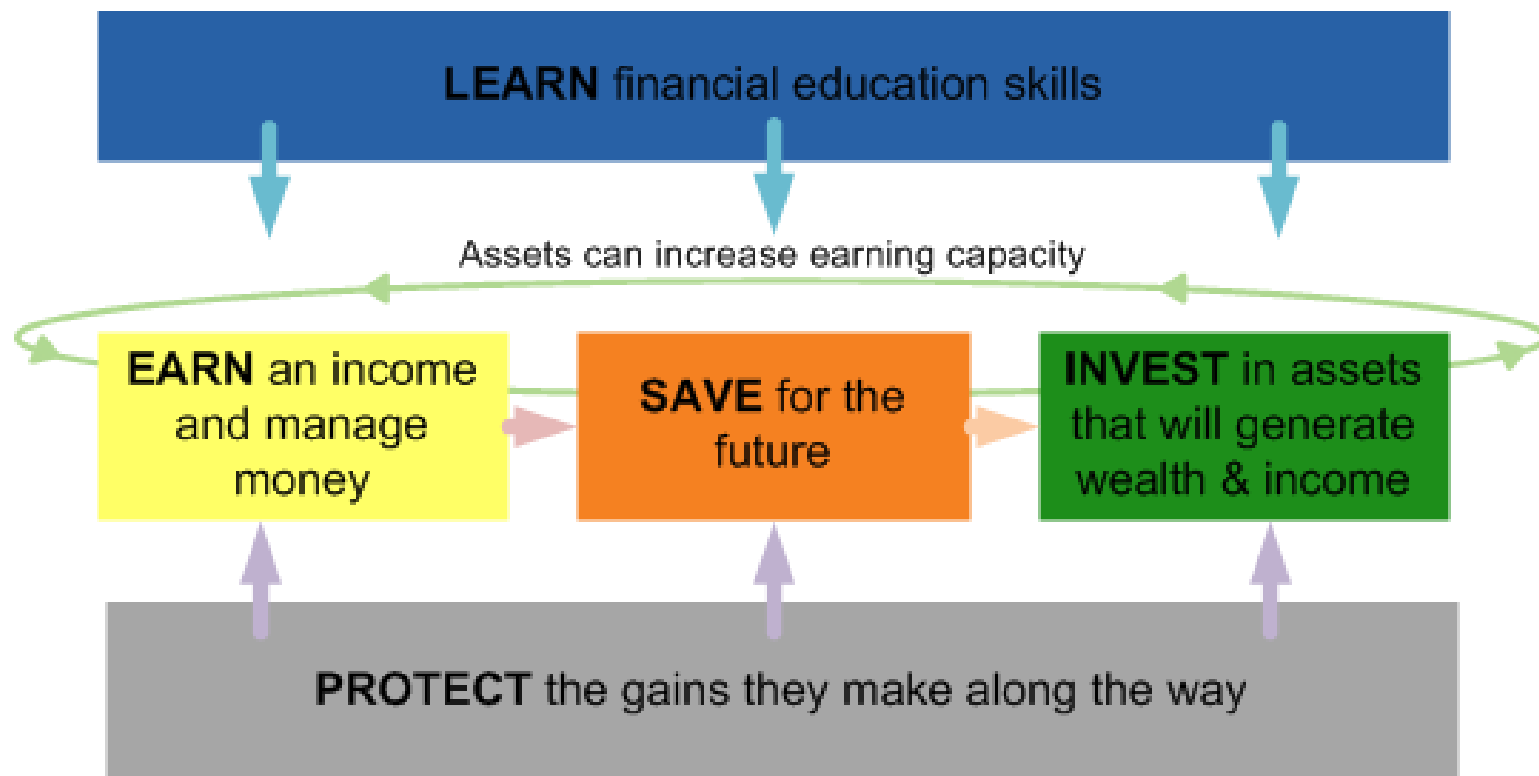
LEARN financial education skills

Assets can increase earning capacity

EARN an income and manage money

SAVE for the future

INVEST in assets that will generate wealth & income

PROTECT the gains they make along the way